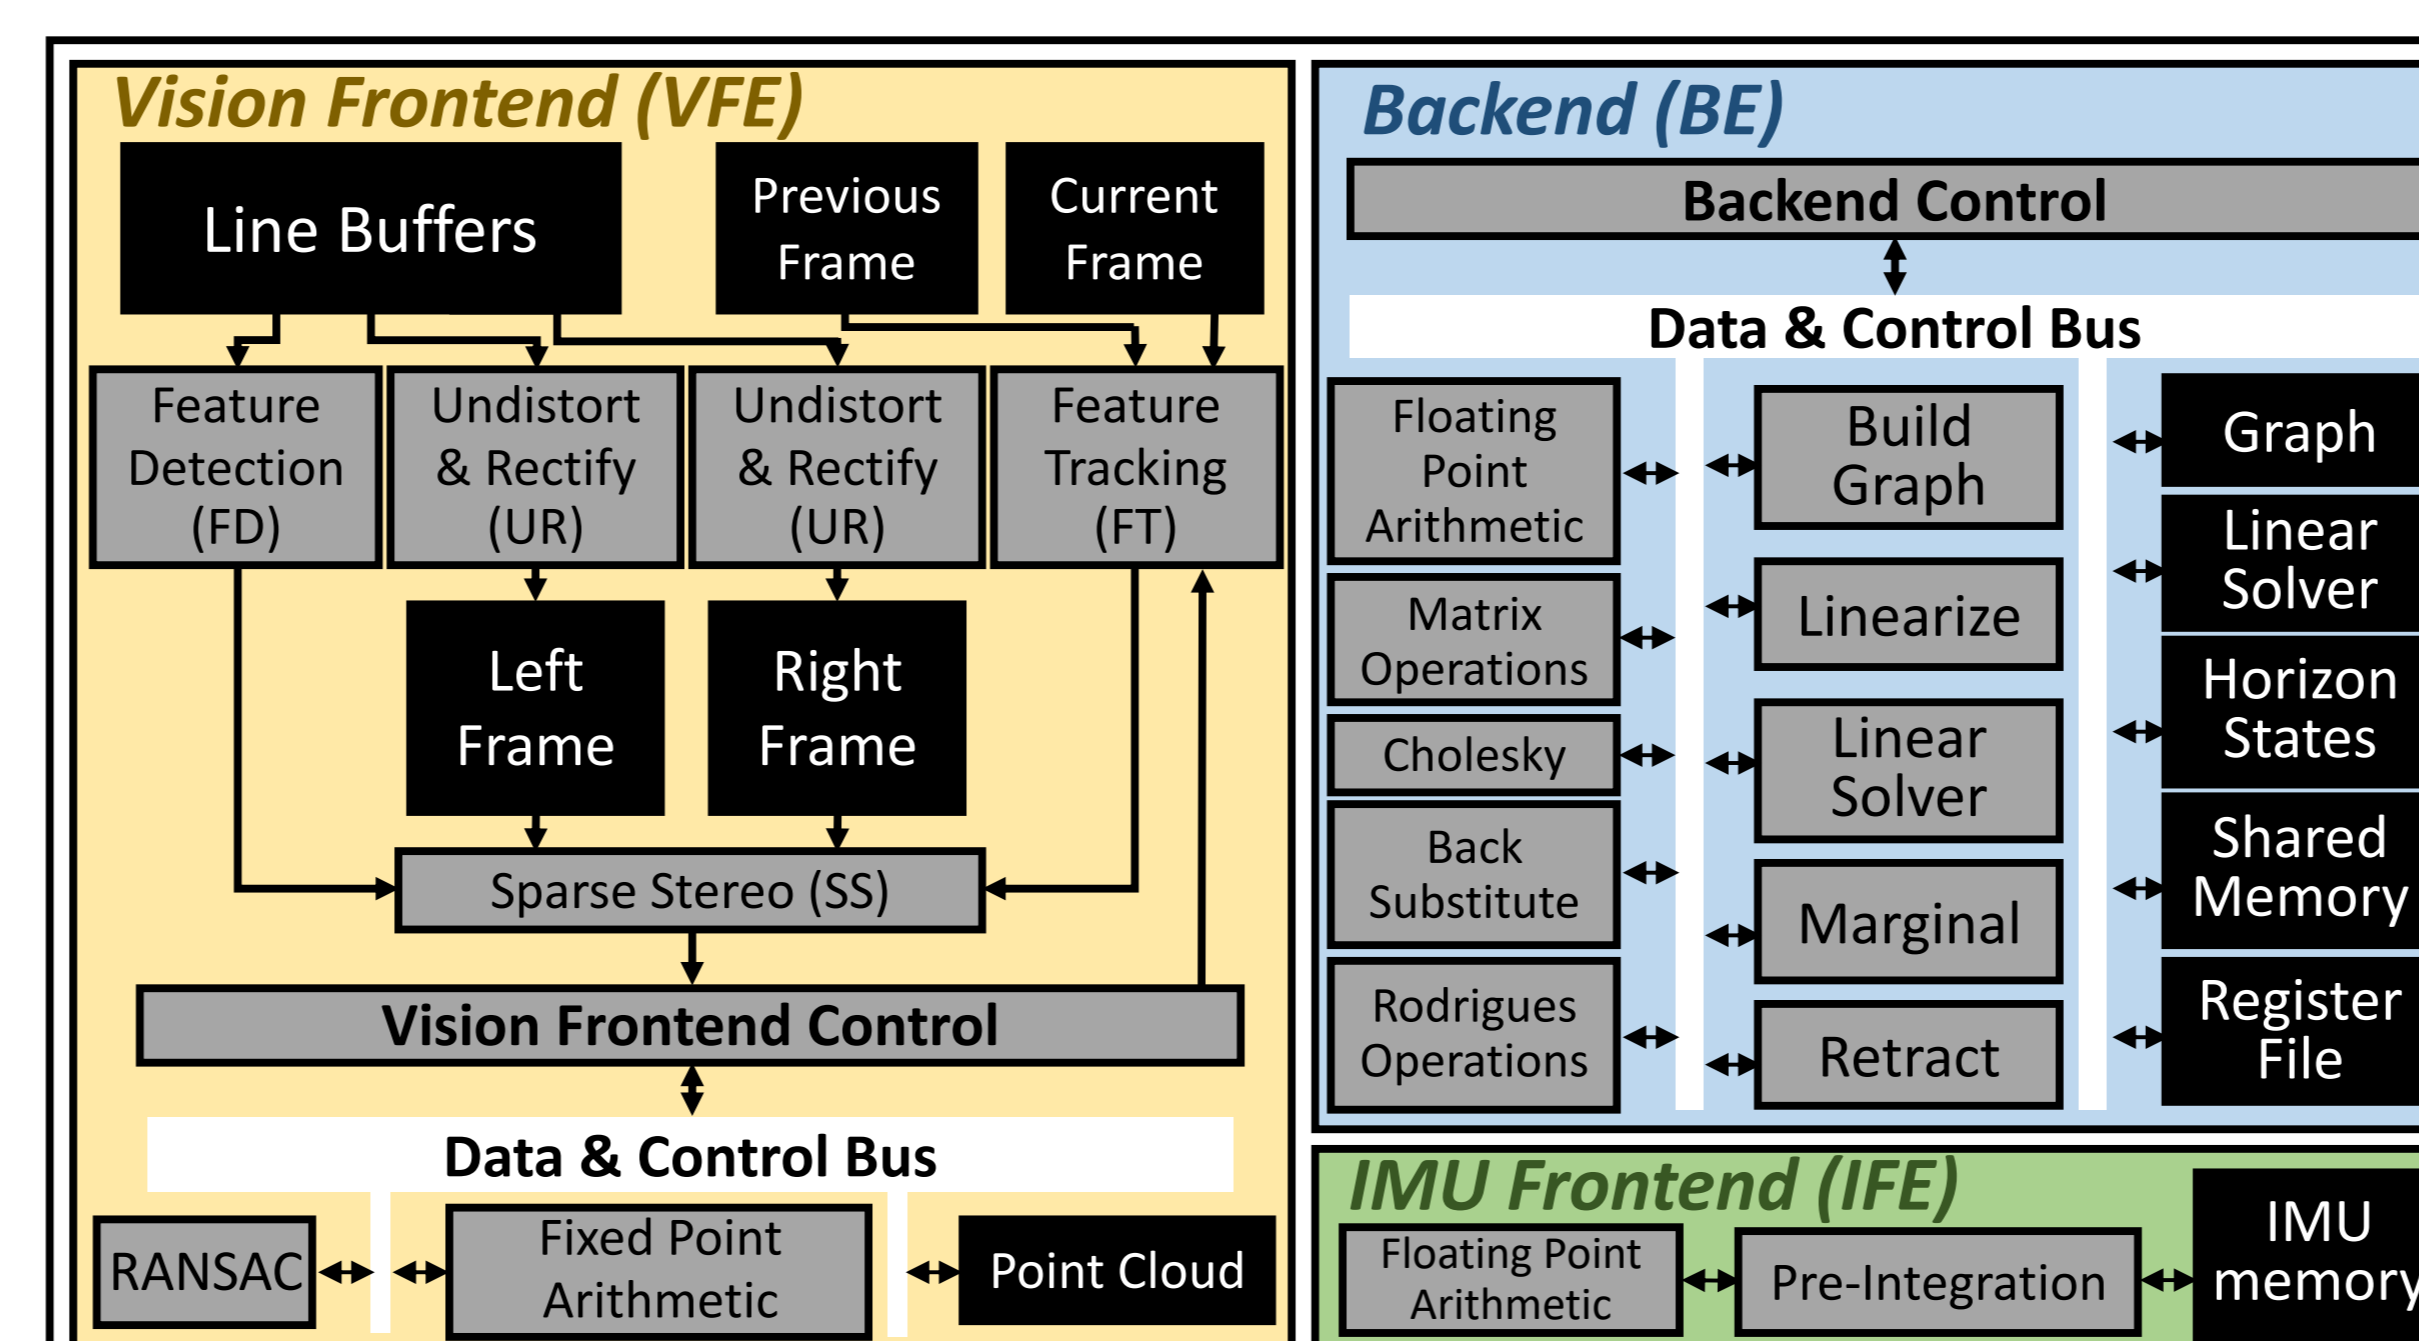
Vision Frontend (VFE)

Line Buffers

Previous Frame

Current Frame

Feature Detection (FD)

Undistort & Rectify (UR)

Undistort & Rectify (UR)

Feature Tracking (FT)

Left Frame

Right Frame

Sparse Stereo (SS)

Vision Frontend Control

Data & Control Bus

RANSAC

Fixed Point Arithmetic

Point Cloud

Backend (BE)

Backend Control

Data & Control Bus

Floating Point Arithmetic

Matrix Operations

Cholesky

Back Substitute

Rodrigues Operations

Build Graph

Linearize

Linear Solver

Marginal

Retract

Graph

Linear Solver

Horizon States

Shared Memory

Register File

IMU Frontend (IFE)

Floating Point Arithmetic

Pre-Integration

IMU memory